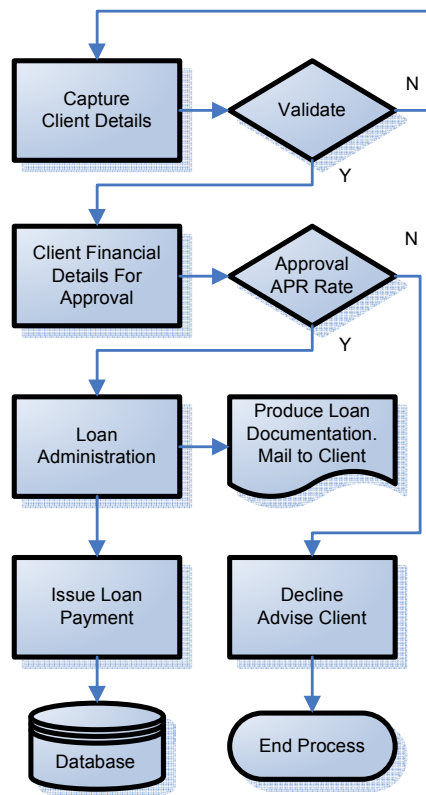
Capture Client Details

Validate

N

Y

Client Financial Details For Approval

Approval APR Rate

N

Y

Loan Administration

Produce Loan Documentation. Mail to Client

Issue Loan Payment

Decline Advise Client

Database

End Process